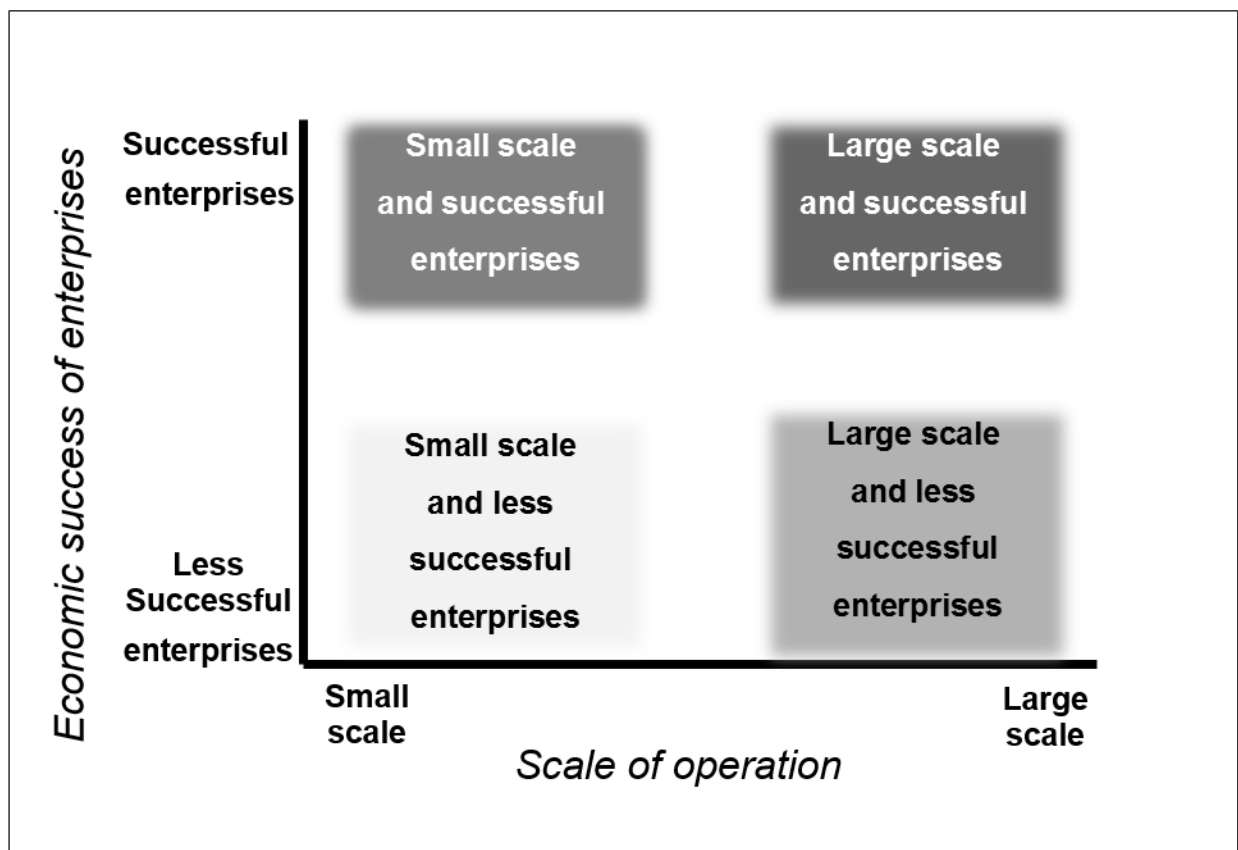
Economic success of enterprises

Successful enterprises

Small scale and successful enterprises

Large scale and successful enterprises

Small scale and less successful enterprises

Large scale and less successful enterprises

Less Successful enterprises

Small scale

Large scale

Scale of operation